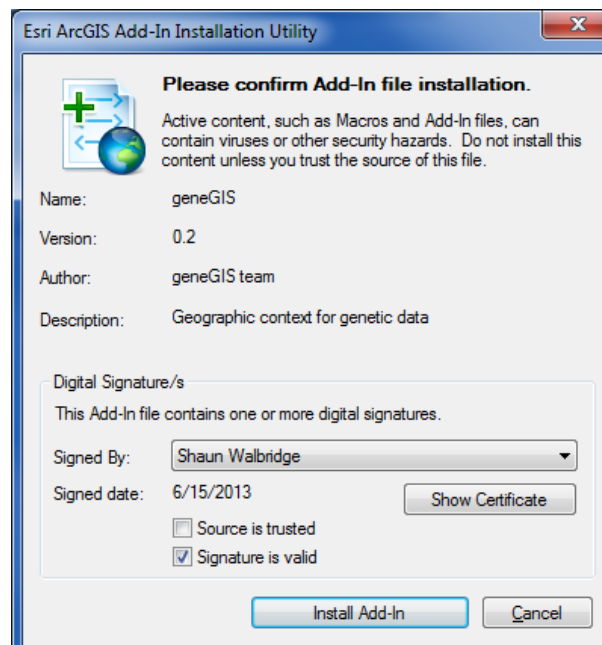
Esri ArcGIS Add-In Installation Utility

Please confirm Add-In file installation.

Active content, such as Macros and Add-In files, can contain viruses or other security hazards. Do not install this content unless you trust the source of this file.

Name: geneGIS

Version: 0.2

Author: geneGIS team

Description: Geographic context for genetic data

Digital Signature/s

This Add-In file contains one or more digital signatures.

Signed By: Shaun Walbridge

Signed date: 6/15/2013

Show Certificate

Source is trusted

Signature is valid

Install Add-In

Cancel